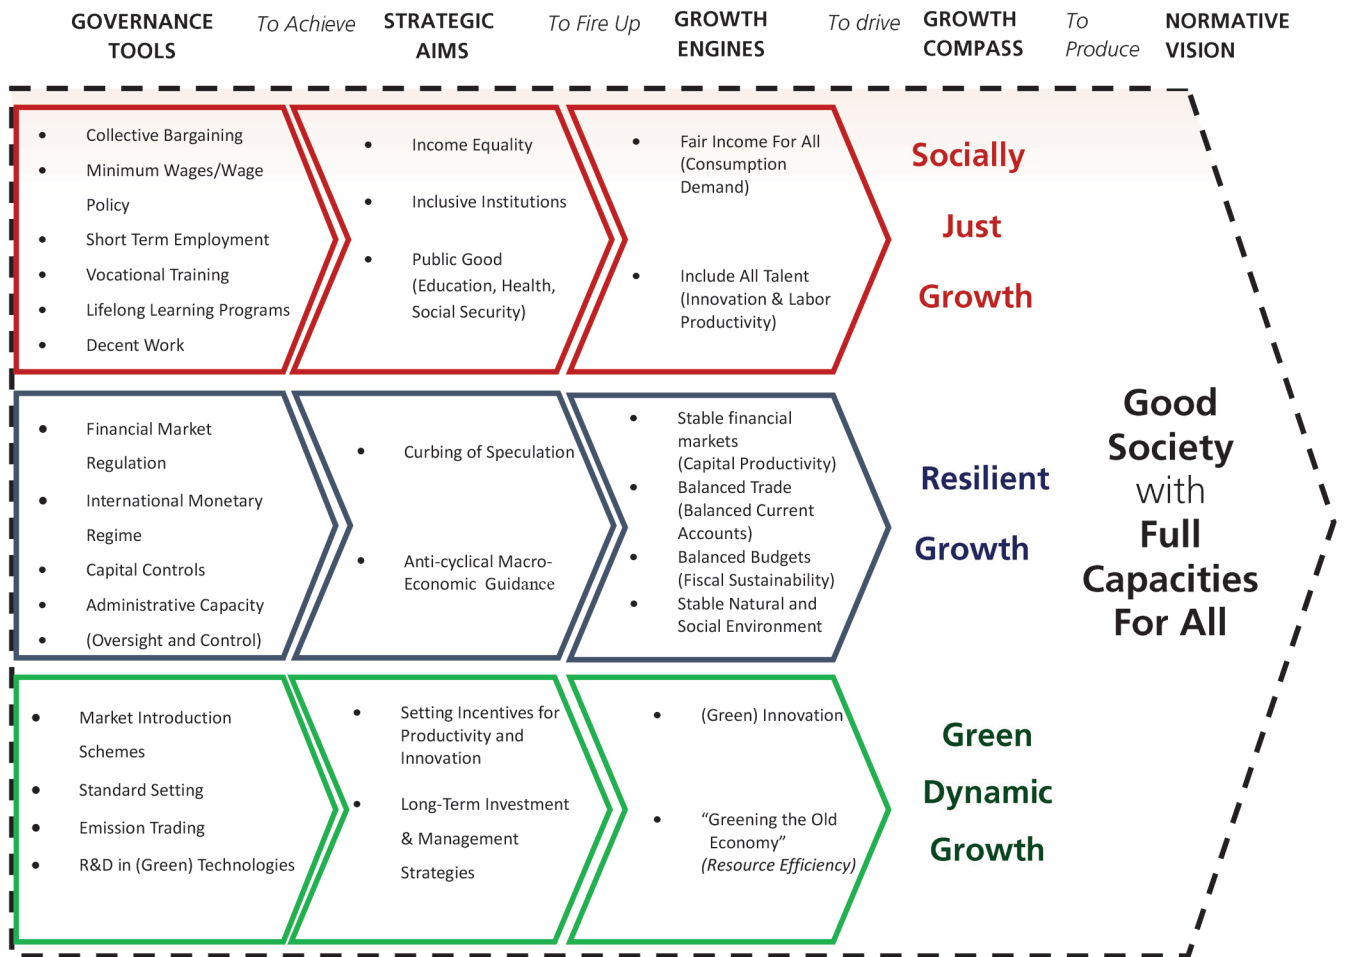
GOVERNANCE TOOLS
To Achieve
STRATEGIC AIMS
To Fire Up
GROWTH ENGINES
To drive
GROWTH COMPASS
To Produce
NORMATIVE VISION

• Collective Bargaining
• Minimum Wages/Wage Policy
• Short Term Employment
• Vocational Training
• Lifelong Learning Programs
• Decent Work

• Income Equality
• Inclusive Institutions
• Public Good (Education, Health, Social Security)

• Fair Income For All (Consumption Demand)
• Include All Talent (Innovation & Labor Productivity)

Socially Just Growth

• Financial Market Regulation
• International Monetary Regime
• Capital Controls
• Administrative Capacity
• (Oversight and Control)

• Curbing of Speculation
• Anti-cyclical Macro-Economic Guidance

• Stable financial markets (Capital Productivity)
• Balanced Trade (Balanced Current Accounts)
• Balanced Budgets (Fiscal Sustainability)
• Stable Natural and Social Environment

Resilient Growth

• Market Introduction Schemes
• Standard Setting
• Emission Trading
• R&D in (Green) Technologies

• Setting Incentives for Productivity and Innovation
• Long-Term Investment & Management Strategies

• (Green) Innovation
• "Greening the Old Economy" (Resource Efficiency)

Green Dynamic Growth

Good Society with Full Capacities For All